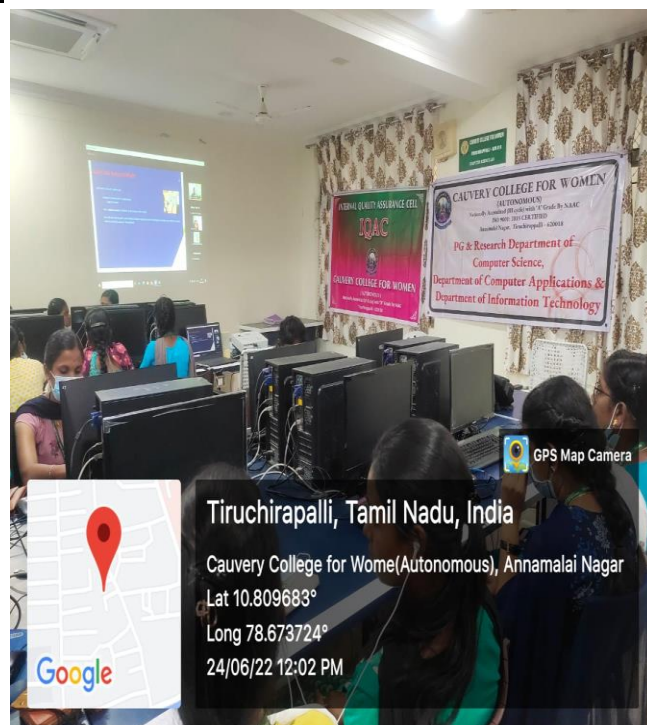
INTERNAL QUALITY ASSURANCE CELL
IQAC
CAUVERY COLLEGE FOR WOMEN

CAUVERY COLLEGE FOR WOMEN
(AUTONOMOUS)
Nationally Accredited (III Cycle) with "A" Grade By NAAC
ISO 9001 : 2015 CERTIFIED
Annamalai Nagar, Tiruchirappalli - 620018
PG & Research Department of
Computer Science,
Department of Computer Applications &
Department of Information Technology

GPS Map Camera

Tiruchirapalli, Tamil Nadu, India
Cauvery College for Wome(Autonomous), Annamalai Nagar
Lat 10.809683°
Long 78.673724°
24/06/22 12:02 PM

Google